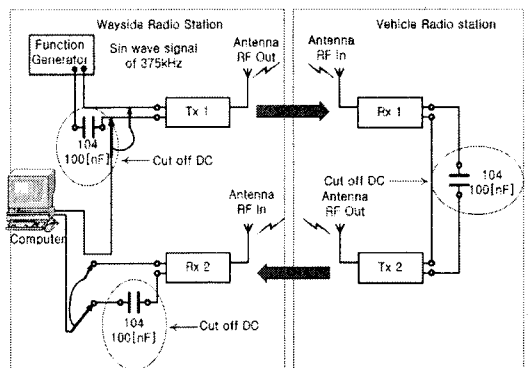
Wayside Radio Station

Vehicle Radio station

Function Generator

Sin wave signal of 375kHz

Antenna RF Out

Antenna RF In

Tx 1

Rx 1

104 100[nF]

Cut off DC

104 100[nF]

Computer

Cut off DC

Antenna RF In

Antenna RF Out

Rx 2

Tx 2

104 100[nF]

Cut off DC